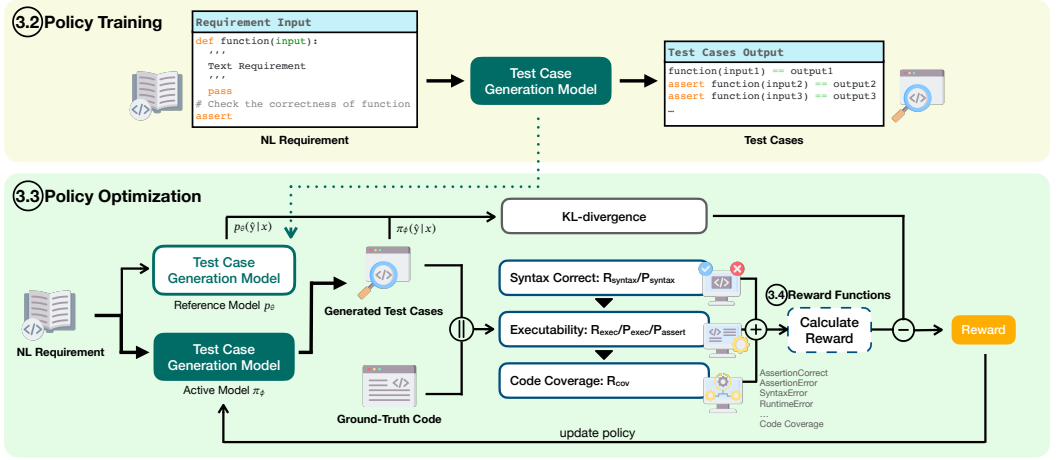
3.2 Policy Training

Requirement Input
def function(input):
'''
Text Requirement
'''
pass
# Check the correctness of function
assert

NL Requirement

Test Case Generation Model

Test Cases Output
function(input1) == output1
assert function(input2) == output2
assert function(input3) == output3
…

Test Cases

3.3 Policy Optimization

$p_\theta(\hat{y}|x)$

$\pi_\phi(\hat{y}|x)$

KL-divergence

Test Case Generation Model

Reference Model $p_\theta$

Generated Test Cases

NL Requirement

Test Case Generation Model

Active Model $\pi_\phi$

Ground-Truth Code

Syntax Correct: $R_{syntax}/P_{syntax}$

Executability: $R_{exec}/P_{exec}/P_{assert}$

Code Coverage: $R_{cov}$

3.4 Reward Functions

Calculate Reward

Reward

AssertionCorrect
AssertionError
SyntaxError
RuntimeError
…
Code Coverage

update policy